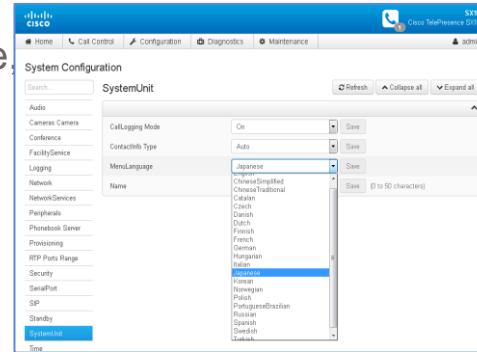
cisco

SX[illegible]
Cisco TelePresence SX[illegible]

Home | Call Control | Configuration | Diagnostics | Maintenance | admi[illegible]

System Configuration

Search...

Audio
Cameras Camera
Conference
FacilityService
Logging
Network
NetworkServices
Peripherals
Phonebook Server
Provisioning
RTP Ports Range
Security
SerialPort
SIP
Standby
SystemUnit
Time

SystemUnit

Refresh | Collapse all | Expand all

CallLogging Mode | On | Save
ContactInfo Type | Auto | Save
MenuLanguage | Japanese | Save
Name | | Save | (0 to 50 characters)

English
ChineseSimplified
ChineseTraditional
Catalan
Czech
Danish
Dutch
Finnish
French
German
Hungarian
Italian
Japanese
Korean
Norwegian
Polish
PortugueseBrazilian
Russian
Spanish
Swedish
Turkish